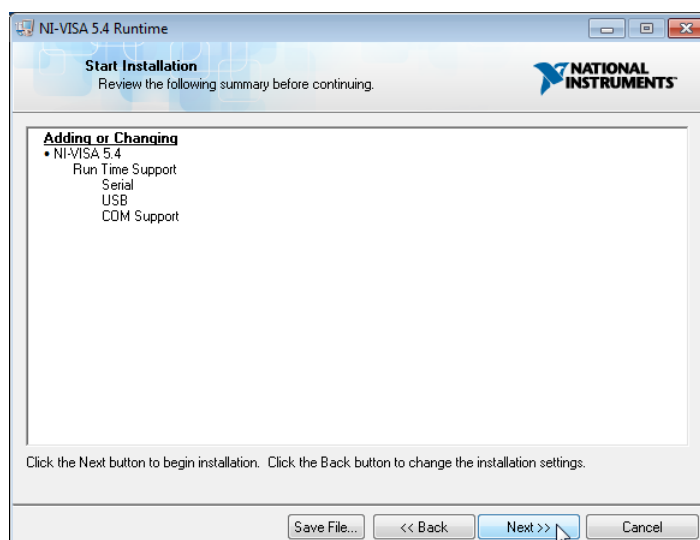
NI-VISA 5.4 Runtime

Start Installation
Review the following summary before continuing.

NATIONAL INSTRUMENTS

Adding or Changing
• NI-VISA 5.4
Run Time Support
Serial
USB
COM Support

Click the Next button to begin installation. Click the Back button to change the installation settings.

Save File...
<< Back
Next >>
Cancel